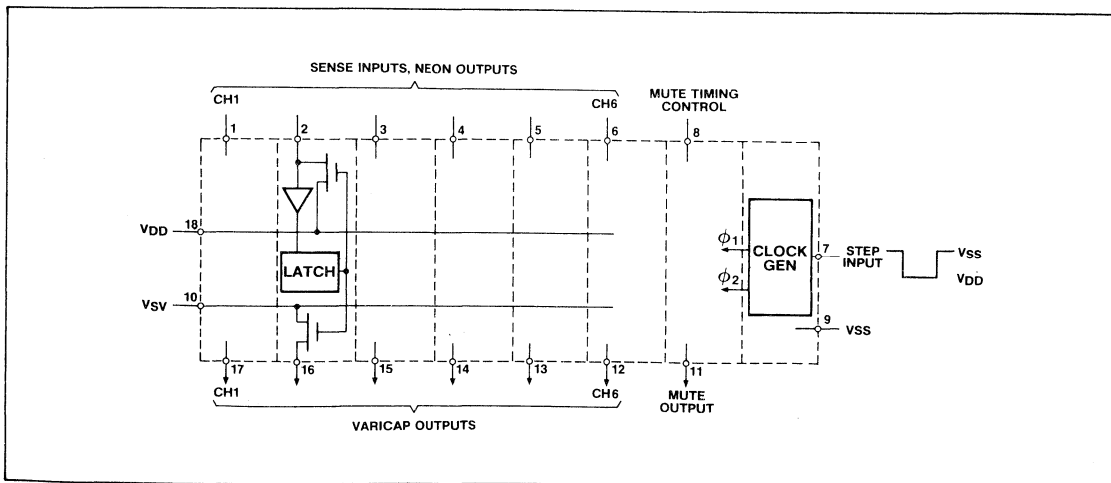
SENSE INPUTS, NEON OUTPUTS

CH1

1

2

3

4

5

6

CH6

MUTE TIMING CONTROL

8

$V_{DD}$

18

LATCH

$\phi_1$

$\phi_2$

CLOCK GEN

7

STEP INPUT

$V_{SS}$

$V_{DD}$

$V_{SV}$

10

9

VSS

17

16

15

14

13

12

11

CH1

CH6

MUTE OUTPUT

VARICAP OUTPUTS